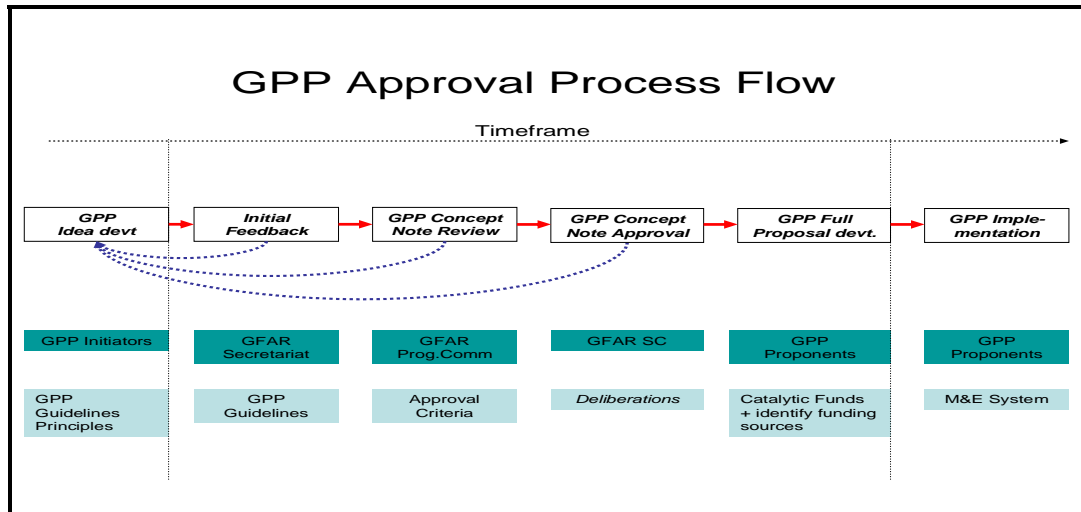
GPP Approval Process Flow

Timeframe

GPP Idea devt

Initial Feedback

GPP Concept Note Review

GPP Concept Note Approval

GPP Full Proposal devt.

GPP Implementation

GPP Initiators

GFAR Secretariat

GFAR Prog.Comm

GFAR SC

GPP Proponents

GPP Proponents

GPP Guidelines Principles

GPP Guidelines

Approval Criteria

Deliberations

Catalytic Funds + identify funding sources

M&E System